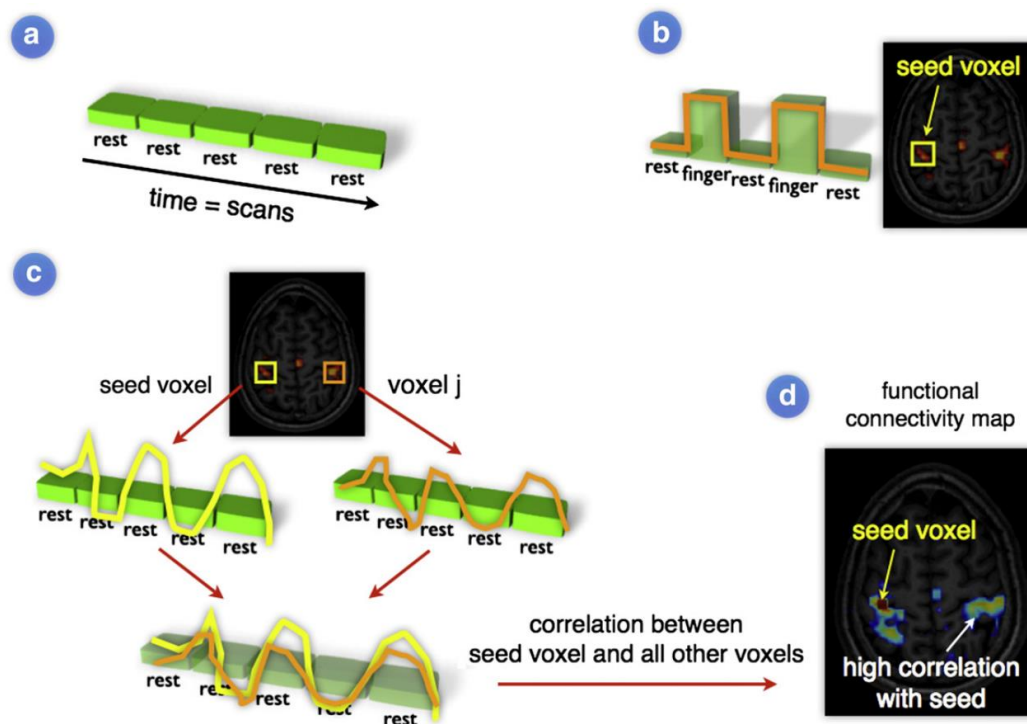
a

rest rest rest rest rest

time = scans

b

rest finger rest finger rest

seed voxel

c

seed voxel

voxel j

rest rest rest rest rest

rest rest rest rest rest

rest re rest rest rest

correlation between seed voxel and all other voxels

d

functional connectivity map

seed voxel

high correlation with seed